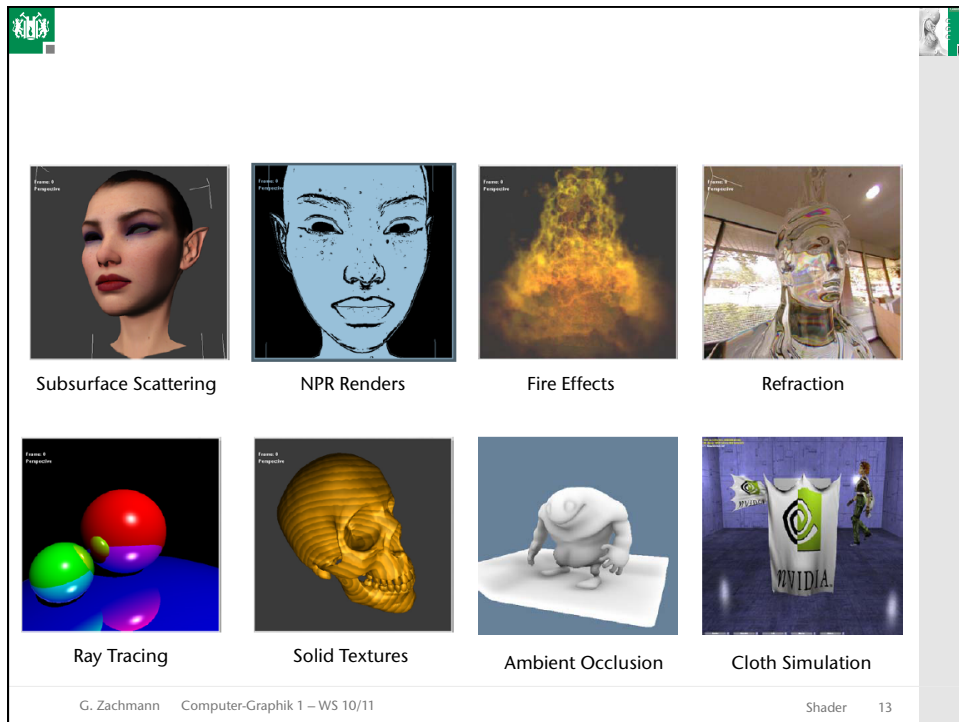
Frame: 0
Perspective

Subsurface Scattering

NPR Renders

Fire Effects

Refraction

Ray Tracing

Solid Textures

Ambient Occlusion

Cloth Simulation

NVIDIA.

G. Zachmann Computer-Graphik 1 – WS 10/11

Shader 13